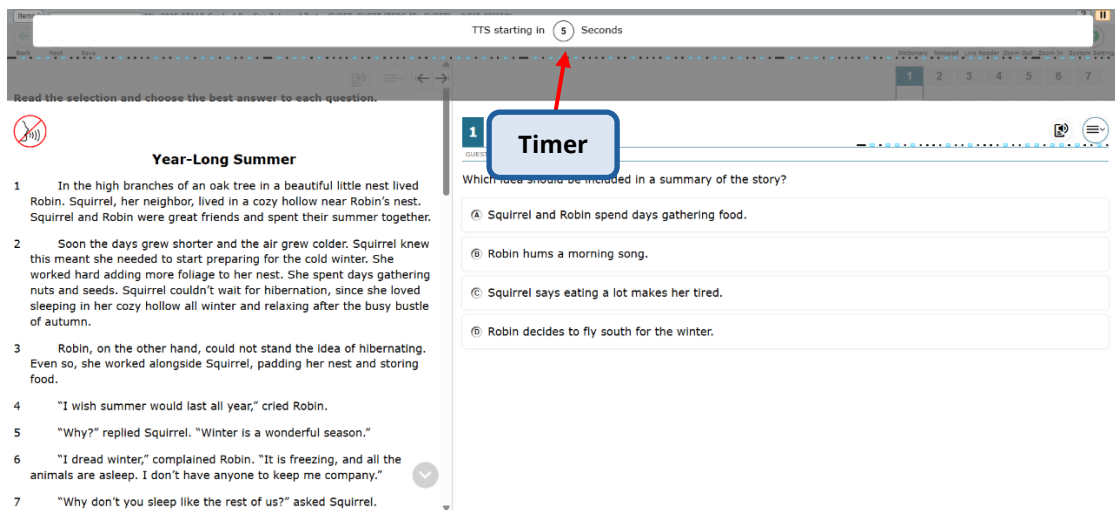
TTS starting in 5 Seconds

Timer

Back Next Save

Dictionary Notepad Line Reader Zoom Out Zoom In System Settings

1 2 3 4 5 6 7

Read the selection and choose the best answer to each question.

Year-Long Summer

1 In the high branches of an oak tree in a beautiful little nest lived Robin. Squirrel, her neighbor, lived in a cozy hollow near Robin's nest. Squirrel and Robin were great friends and spent their summer together.

2 Soon the days grew shorter and the air grew colder. Squirrel knew this meant she needed to start preparing for the cold winter. She worked hard adding more foliage to her nest. She spent days gathering nuts and seeds. Squirrel couldn't wait for hibernation, since she loved sleeping in her cozy hollow all winter and relaxing after the busy bustle of autumn.

3 Robin, on the other hand, could not stand the idea of hibernating. Even so, she worked alongside Squirrel, padding her nest and storing food.

4 "I wish summer would last all year," cried Robin.

5 "Why?" replied Squirrel. "Winter is a wonderful season."

6 "I dread winter," complained Robin. "It is freezing, and all the animals are asleep. I don't have anyone to keep me company."

7 "Why don't you sleep like the rest of us?" asked Squirrel.

1

Which idea should be included in a summary of the story?

Ⓐ Squirrel and Robin spend days gathering food.

Ⓑ Robin hums a morning song.

Ⓒ Squirrel says eating a lot makes her tired.

Ⓓ Robin decides to fly south for the winter.